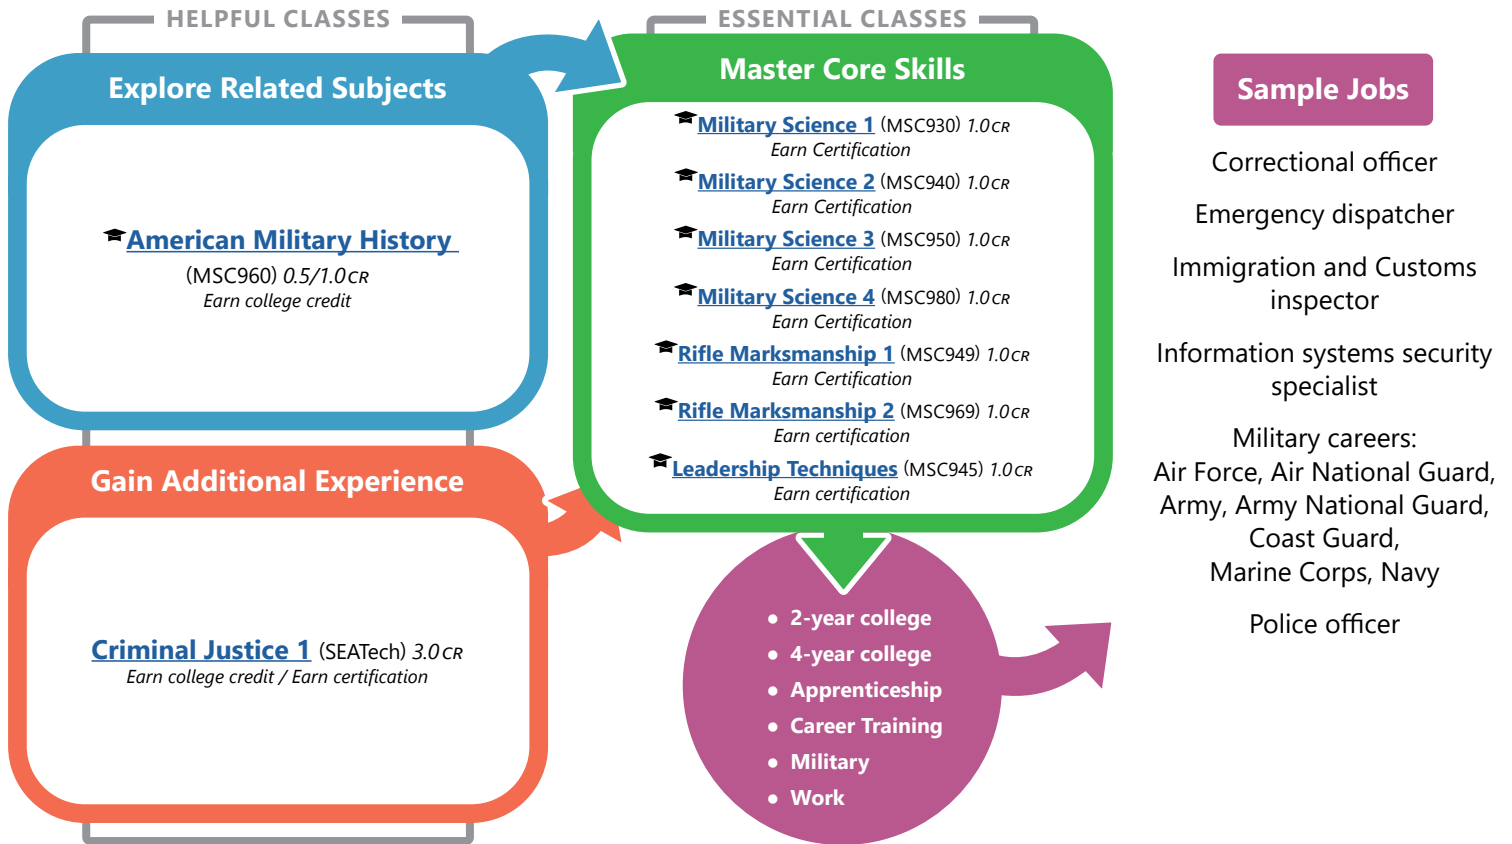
HELPFUL CLASSES

Explore Related Subjects

American Military History
(MSC960) 0.5/1.0CR
Earn college credit

Gain Additional Experience

Criminal Justice 1 (SEATech) 3.0CR
Earn college credit / Earn certification

ESSENTIAL CLASSES

Master Core Skills

Military Science 1 (MSC930) 1.0CR
Earn Certification

Military Science 2 (MSC940) 1.0CR
Earn Certification

Military Science 3 (MSC950) 1.0CR
Earn Certification

Military Science 4 (MSC980) 1.0CR
Earn Certification

Rifle Marksmanship 1 (MSC949) 1.0CR
Earn Certification

Rifle Marksmanship 2 (MSC969) 1.0CR
Earn certification

Leadership Techniques (MSC945) 1.0CR
Earn certification

- 2-year college
- 4-year college
- Apprenticeship
- Career Training
- Military
- Work

Sample Jobs

Correctional officer

Emergency dispatcher

Immigration and Customs inspector

Information systems security specialist

Military careers:
Air Force, Air National Guard, Army, Army National Guard, Coast Guard, Marine Corps, Navy

Police officer